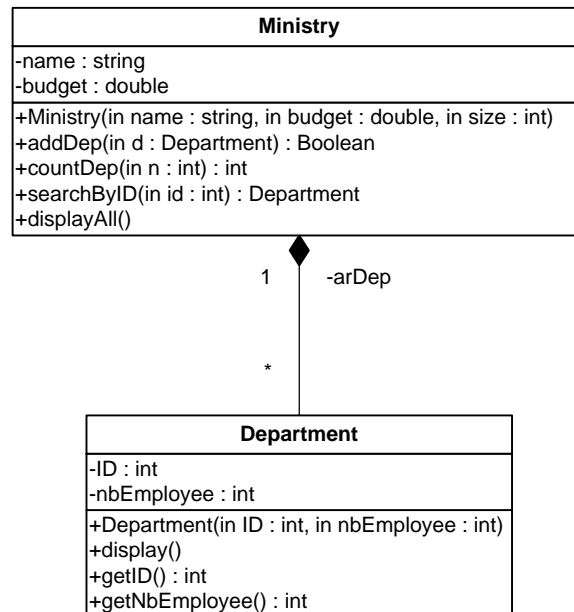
Ministry

-name : string
-budget : double

+Ministry(in name : string, in budget : double, in size : int)
+addDep(in d : Department) : Boolean
+countDep(in n : int) : int
+searchByID(in id : int) : Department
+displayAll()

1

-arDep

*

Department

-ID : int
-nbEmployee : int

+Department(in ID : int, in nbEmployee : int)
+display()
+getID() : int
+getNbEmployee() : int